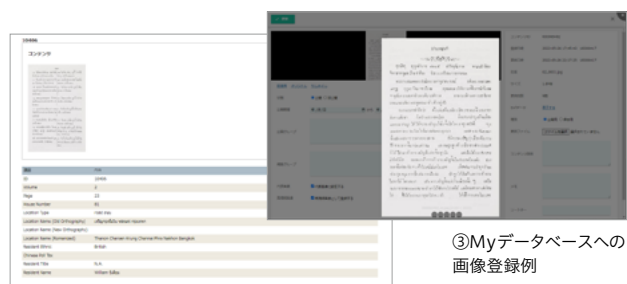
10406

コンテンツ

| 項目 | 内容 |
|---|---|
| ID | 10406 |
| Volume | 2 |
| Page | 22 |
| House Number | 81 |
| Location Type | Hall Kee |
| Location Name (Old Orthography) | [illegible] |
| Location Name (New Orthography) | |
| Location Name (Romanised) | Thanon Charoen Krung Chamai Phra Nakhon Bangkok |
| Resident Ethnic | British |
| Chinese Poll Tax | |
| Resident Title | N.A. |
| Resident Name | William Baker |

③Myデータベースへの画像登録例